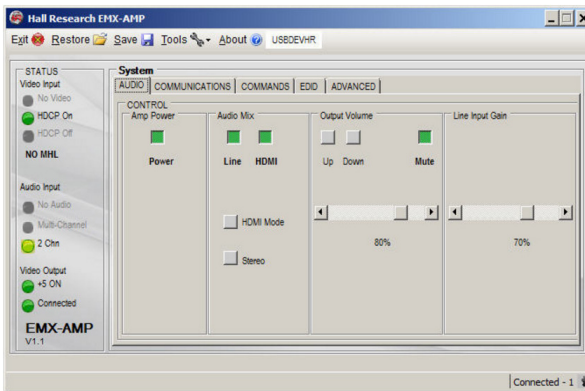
Hall Research EMX-AMP

Exit Restore Save Tools About USBDEVHR

STATUS
Video Input
No Video
HDCP On
HDCP Off
NO MHL

Audio Input
No Audio
Multi-Channel
2 Chn

Video Output
+5 ON
Connected

EMX-AMP
V1.1

System
AUDIO COMMUNICATIONS COMMANDS EDID ADVANCED

CONTROL
Amp Power
Power

Audio Mix
Line HDMI
HDMI Mode
Stereo

Output Volume
Up Down Mute
80%

Line Input Gain
70%

Connected - 1